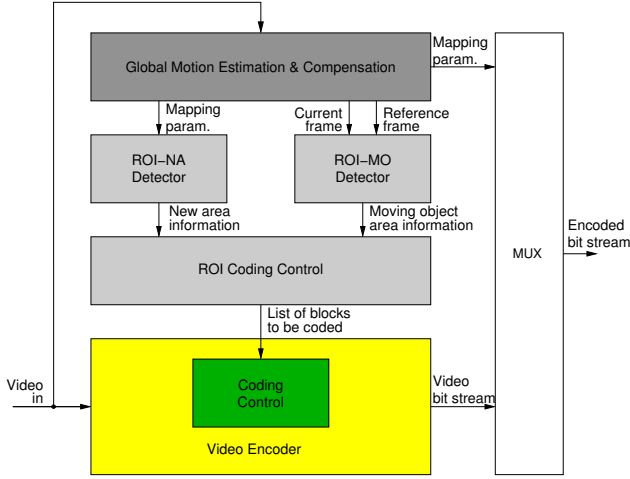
Global Motion Estimation & Compensation

Mapping param.

Mapping param.

Current frame

Reference frame

ROI−NA Detector

ROI−MO Detector

New area information

Moving object area information

ROI Coding Control

List of blocks to be coded

Video in

Coding Control

Video Encoder

Video bit stream

MUX

Encoded bit stream